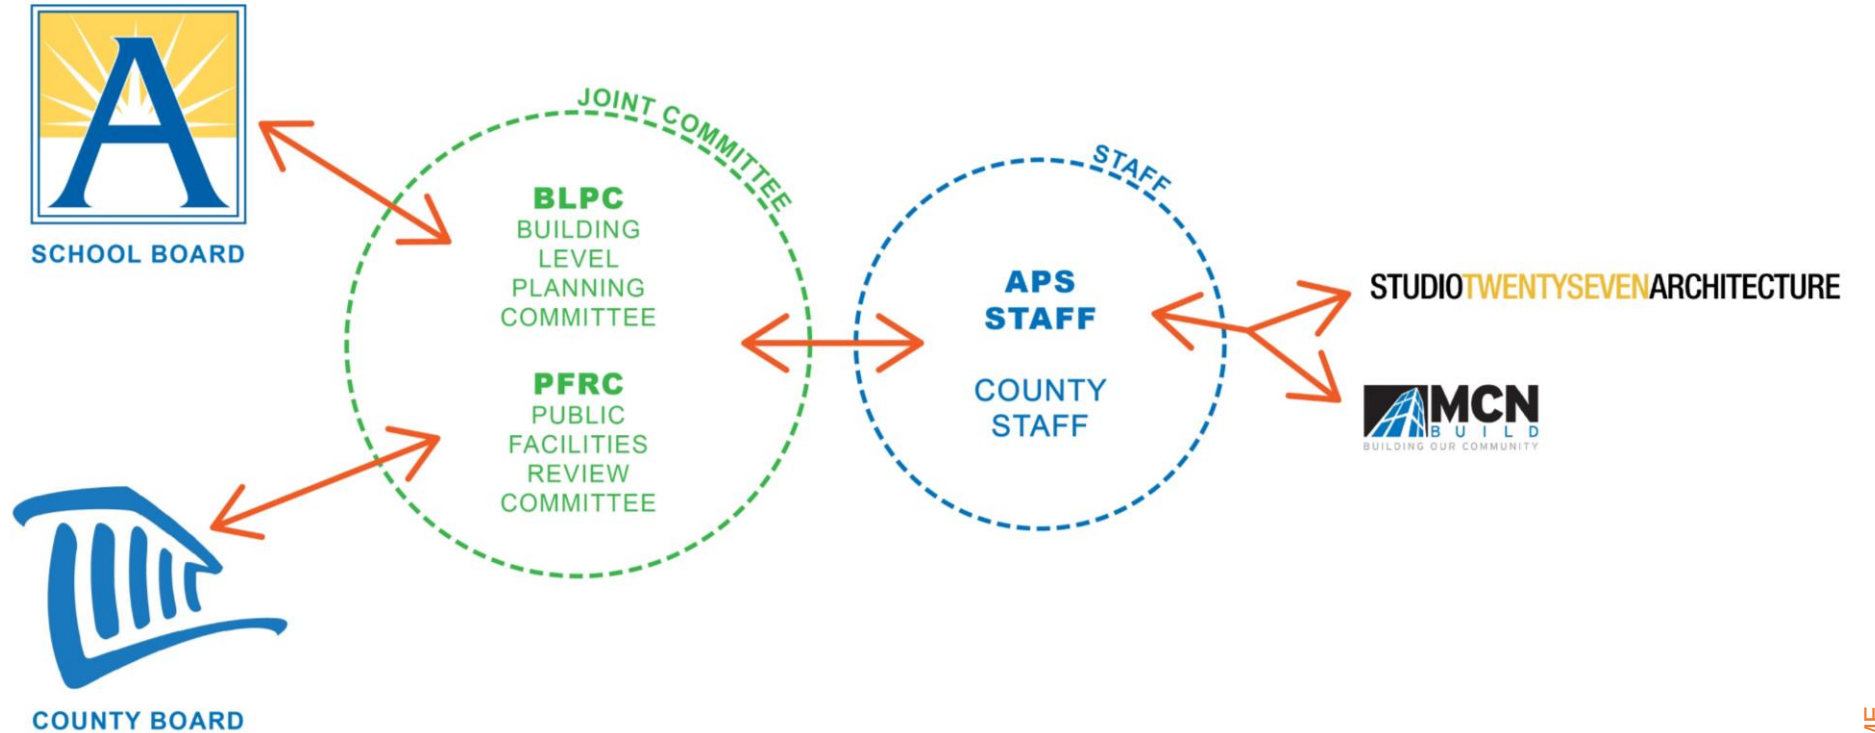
A

SCHOOL BOARD

COUNTY BOARD

JOINT COMMITTEE

BLPC
BUILDING LEVEL PLANNING COMMITTEE

PFRC
PUBLIC FACILITIES REVIEW COMMITTEE

STAFF

APS STAFF

COUNTY STAFF

STUDIOTWENTYSEVENARCHITECTURE

MCN
BUILD
BUILDING OUR COMMUNITY